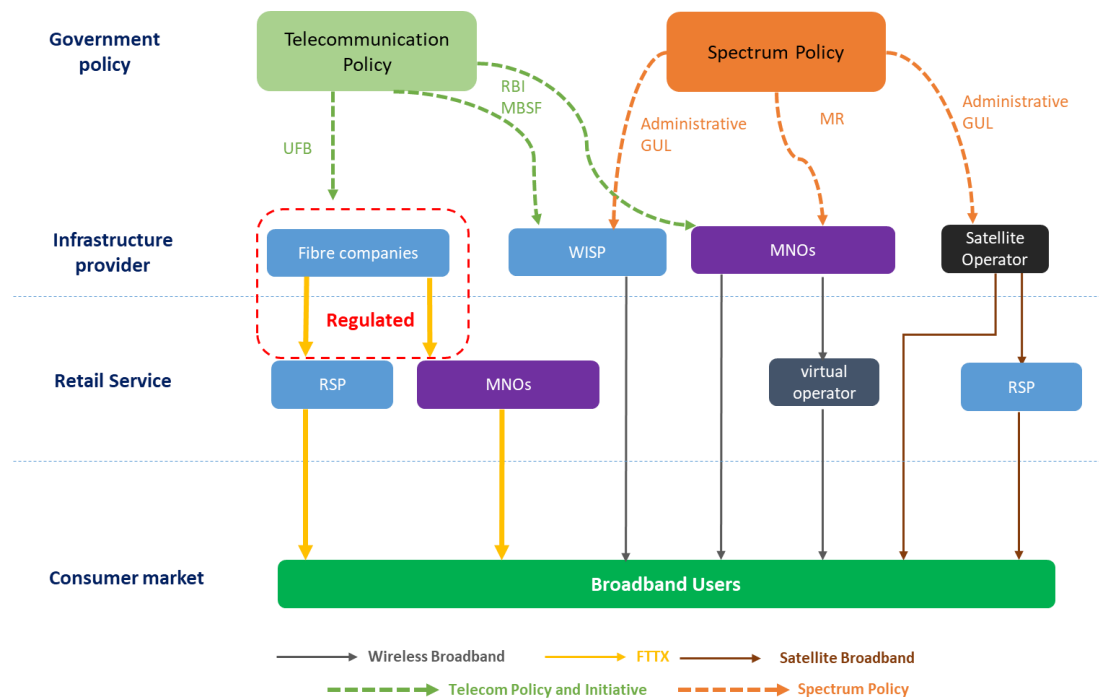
Government policy

Telecommunication Policy

Spectrum Policy

RBI
MBSF

UFB

Administrative GUL

MR

Administrative GUL

Infrastructure provider

Fibre companies

WISP

MNOs

Satellite Operator

Regulated

Retail Service

RSP

MNOs

virtual operator

RSP

Consumer market

Broadband Users

Wireless Broadband

FTTX

Satellite Broadband

Telecom Policy and Initiative

Spectrum Policy